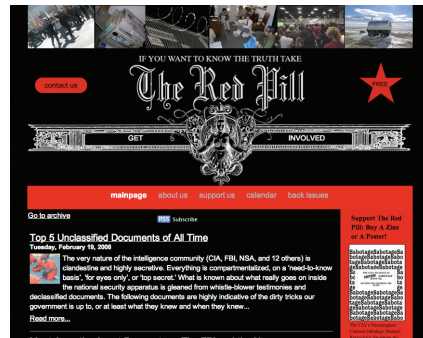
IF YOU WANT TO KNOW THE TRUTH TAKE

contact us

The Red Pill

FREE

GET INVOLVED

mainpage about us support us calendar back issues

Go to archive

RSS Subscribe

Top 5 Unclassified Documents of All Time

Tuesday, February 19, 2008

The very nature of the intelligence community (CIA, FBI, NSA, and 12 others) is clandestine and highly secretive. Everything is compartmentalized, on a 'need-to-know basis', 'for eyes only', or 'top secret.' What is known about what really goes on inside the national security apparatus is gleaned from whistle-blower testimonies and declassified documents. The following documents are highly indicative of the dirty tricks our government is up to, or at least what they knew and when they knew...

Read more...

Support The Red Pill: Buy A Zine or A Poster!

SabotageSabotage SabotageSabotage SabotageSabotage SabotageSabotage

The CIA's Nicaraguan Cartoon Sabotage Manual

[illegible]